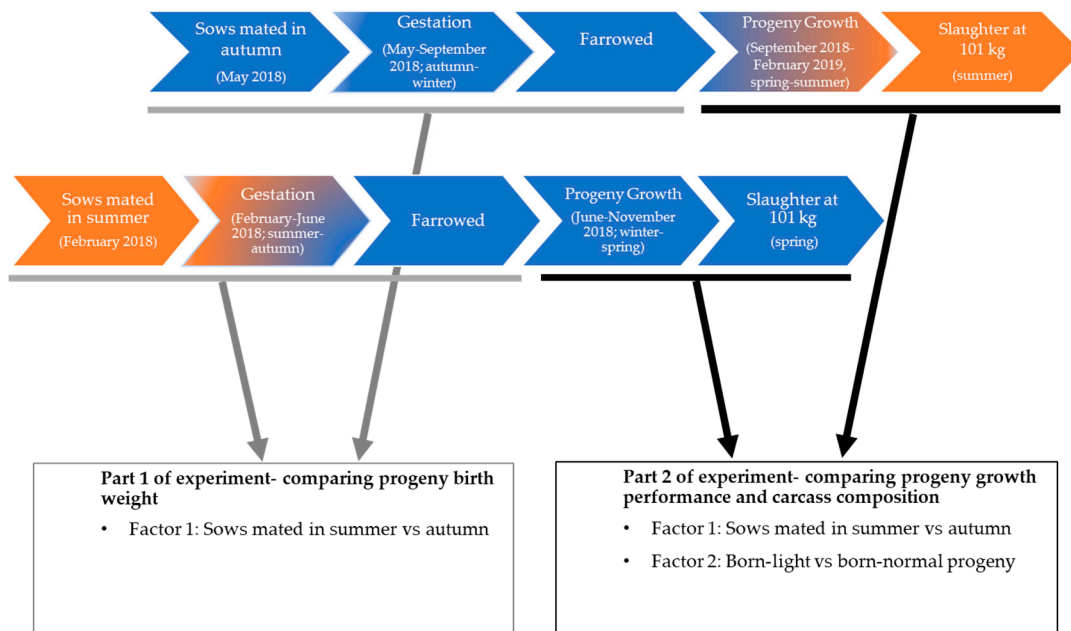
Sows mated in autumn (May 2018)

Gestation (May-September 2018; autumn-winter)

Farrowed

Progeny Growth (September 2018-February 2019, spring-summer)

Slaughter at 101 kg (summer)

Sows mated in summer (February 2018)

Gestation (February-June 2018; summer-autumn)

Farrowed

Progeny Growth (June-November 2018; winter-spring)

Slaughter at 101 kg (spring)

Part 1 of experiment- comparing progeny birth weight

• Factor 1: Sows mated in summer vs autumn

Part 2 of experiment- comparing progeny growth performance and carcass composition

• Factor 1: Sows mated in summer vs autumn

• Factor 2: Born-light vs born-normal progeny